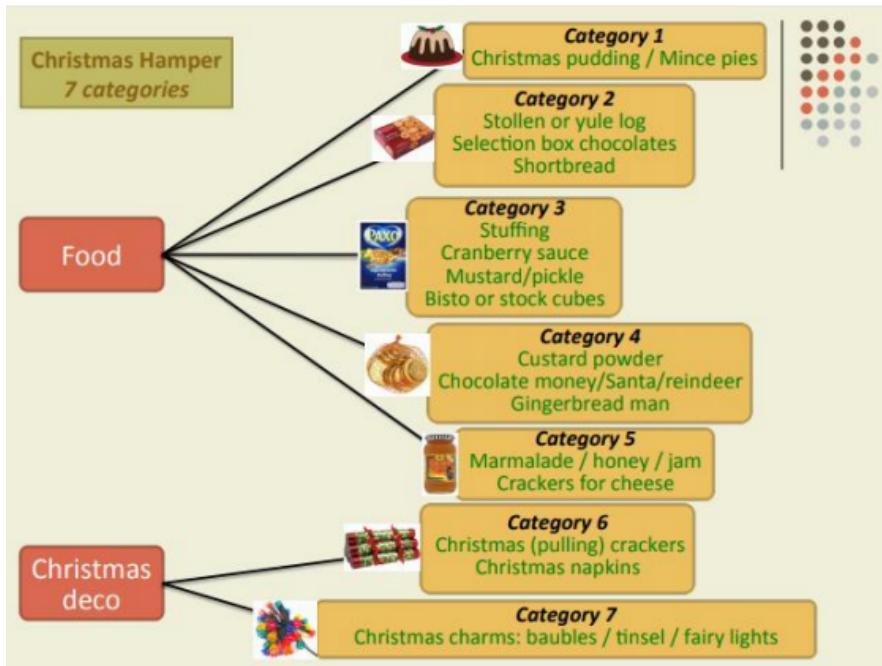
Christmas Hamper
7 categories

Category 1
Christmas pudding / Mince pies

Category 2
Stollen or yule log
Selection box chocolates
Shortbread

Food

Category 3
Stuffing
Cranberry sauce
Mustard/pickle
Bisto or stock cubes

Category 4
Custard powder
Chocolate money/Santa/reindeer
Gingerbread man

Category 5
Marmalade / honey / jam
Crackers for cheese

Christmas deco

Category 6
Christmas (pulling) crackers
Christmas napkins

Category 7
Christmas charms: baubles / tinsel / fairy lights